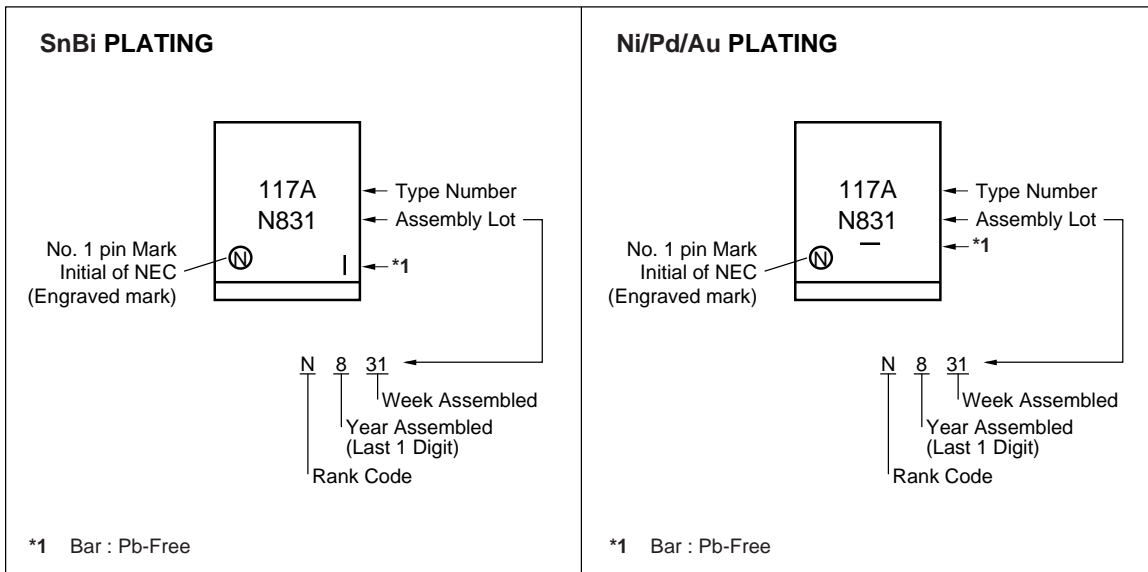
SnBi PLATING

117A
N831

Type Number
Assembly Lot

No. 1 pin Mark
Initial of NEC
(Engraved mark)

N

I

*1

N 8 31

Week Assembled
Year Assembled
(Last 1 Digit)
Rank Code

*1 Bar : Pb-Free

Ni/Pd/Au PLATING

117A
N831

Type Number
Assembly Lot

*1

No. 1 pin Mark
Initial of NEC
(Engraved mark)

N

N 8 31

Week Assembled
Year Assembled
(Last 1 Digit)
Rank Code

*1 Bar : Pb-Free